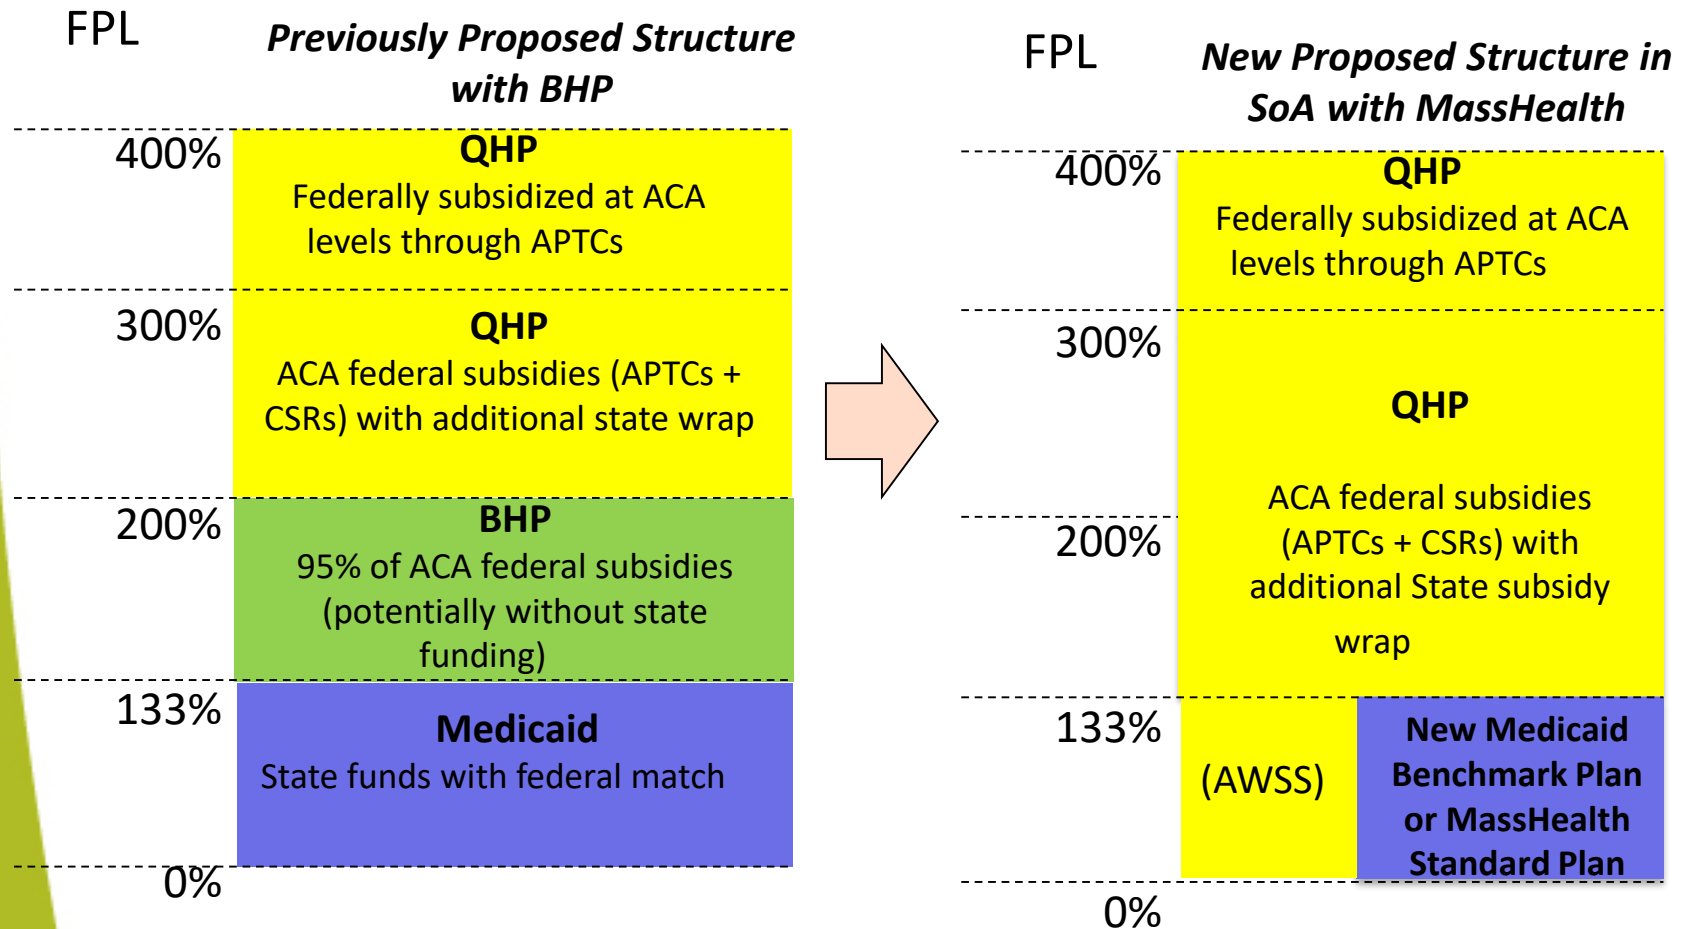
FPL

Previously Proposed Structure with BHP

400%

QHP
Federally subsidized at ACA levels through APTCs

300%

QHP
ACA federal subsidies (APTCs + CSRs) with additional state wrap

200%

BHP
95% of ACA federal subsidies (potentially without state funding)

133%

Medicaid
State funds with federal match

0%

FPL

New Proposed Structure in SoA with MassHealth

400%

QHP
Federally subsidized at ACA levels through APTCs

300%

QHP

ACA federal subsidies (APTCs + CSRs) with additional State subsidy wrap

200%

133%

(AWSS)

New Medicaid Benchmark Plan or MassHealth Standard Plan

0%